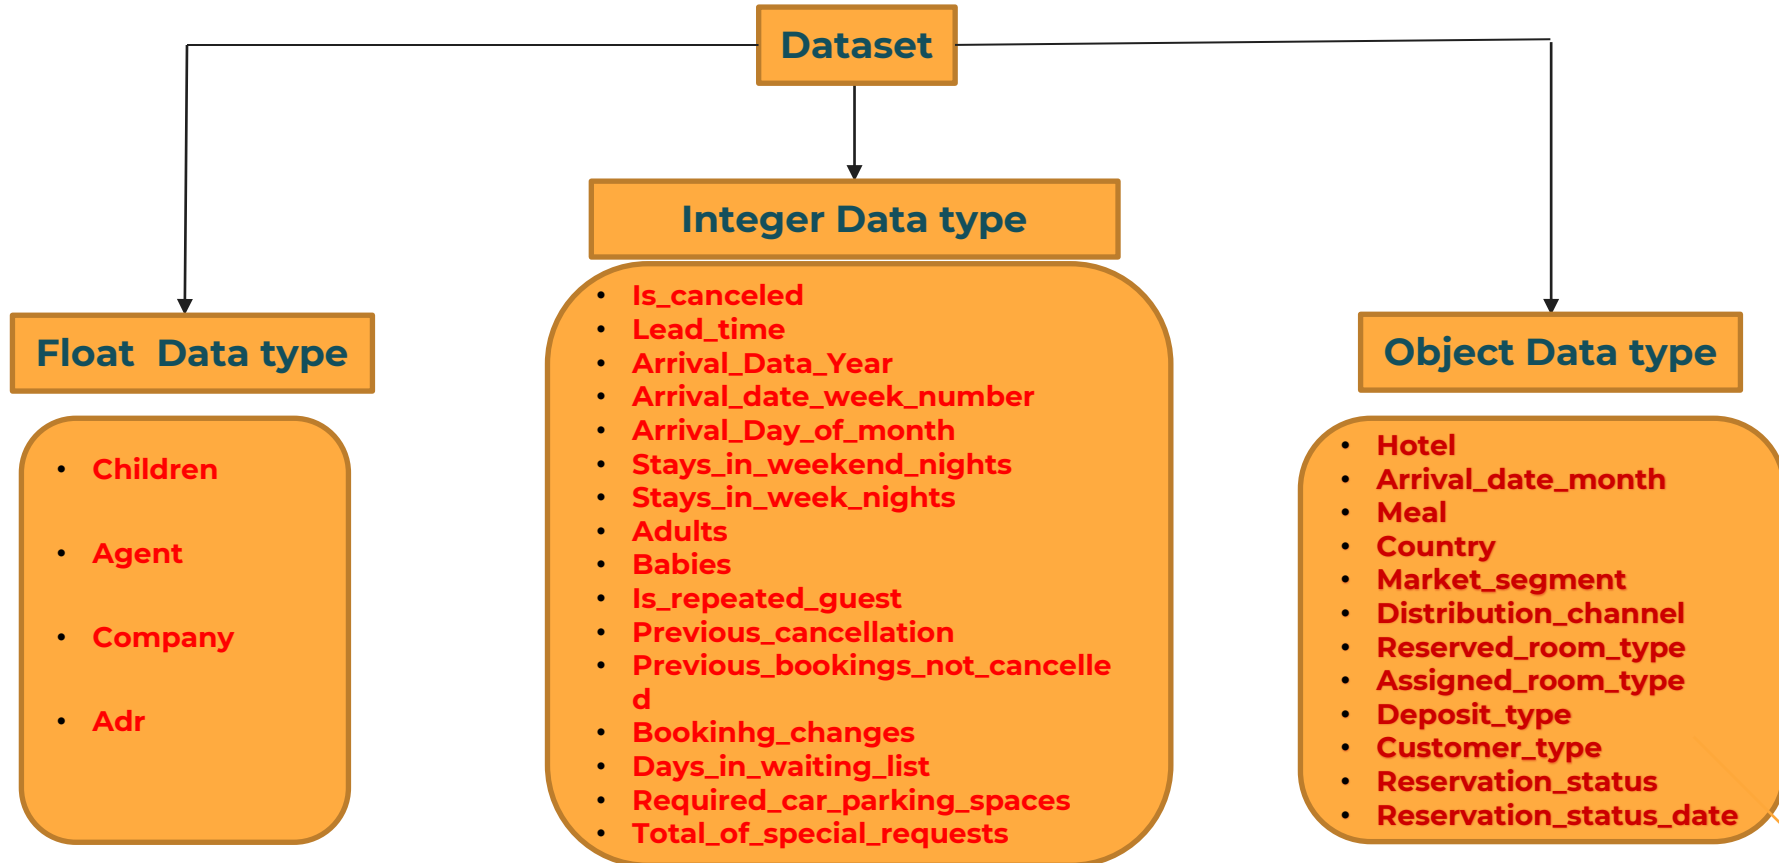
Dataset

Float Data type

- Children
- Agent
- Company
- Adr

Integer Data type

- Is_canceled
- Lead_time
- Arrival_Data_Year
- Arrival_date_week_number
- Arrival_Day_of_month
- Stays_in_weekend_nights
- Stays_in_week_nights
- Adults
- Babies
- Is_repeated_guest
- Previous_cancellation
- Previous_bookings_not_cancelled
- Bookinhg_changes
- Days_in_waiting_list
- Required_car_parking_spaces
- Total_of_special_requests

Object Data type

- Hotel
- Arrival_date_month
- Meal
- Country
- Market_segment
- Distribution_channel
- Reserved_room_type
- Assigned_room_type
- Deposit_type
- Customer_type
- Reservation_status
- Reservation_status_date